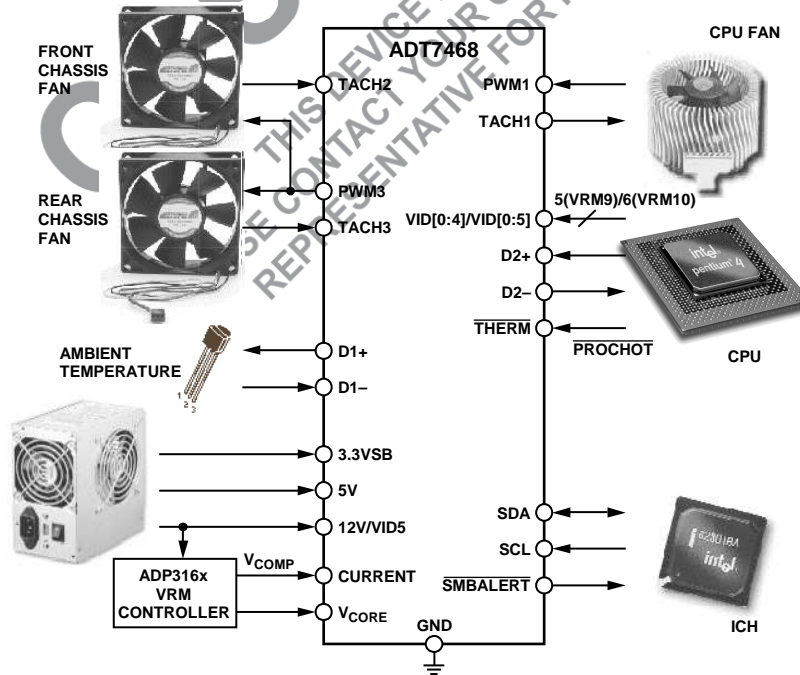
THIS DEVICE IS
PLEASE CONTACT YOUR
REPRESENTATIVE FOR

ADT7468

FRONT CHASSIS FAN

REAR CHASSIS FAN

TACH2

PWM3

TACH3

CPU FAN

PWM1

TACH1

5(VRM9)/6(VRM10)

VID[0:4]/VID[0:5]

D2+

D2–

$\overline{\text{THERM}}$

$\overline{\text{PROCHOT}}$

CPU

intel pentium 4

AMBIENT TEMPERATURE

1 2 3

D1+

D1–

3.3VSB

5V

12V/VID5

ADP316x VRM CONTROLLER

$V_{COMP}$

CURRENT

$V_{CORE}$

GND

SDA

SCL

$\overline{\text{SMBALERT}}$

ICH

intel